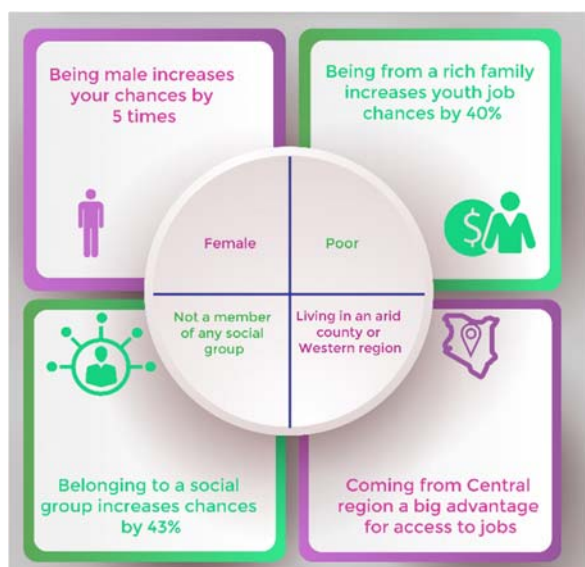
Being male increases your chances by 5 times

Being from a rich family increases youth job chances by 40%

Female

Poor

Not a member of any social group

Living in an arid county or Western region

Belonging to a social group increases chances by 43%

Coming from Central region a big advantage for access to jobs